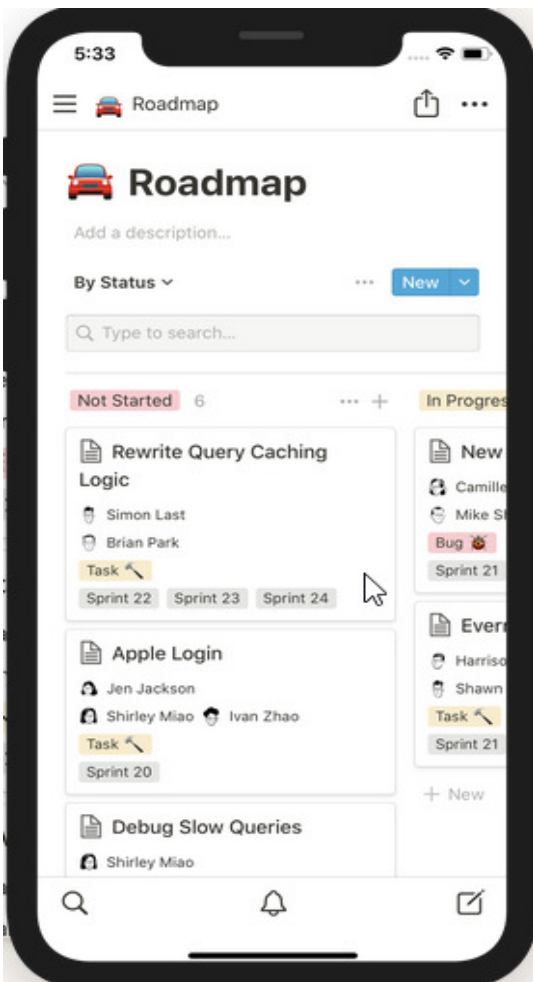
5:33

🚘 Roadmap

🚘 Roadmap

Add a description...

By Status ⌄

··· New ⌄

Type to search...

Not Started 6 ··· +

Rewrite Query Caching Logic

Simon Last

Brian Park

Task 🔨

Sprint 22 Sprint 23 Sprint 24

Apple Login

Jen Jackson

Shirley Miao Ivan Zhao

Task 🔨

Sprint 20

Debug Slow Queries

Shirley Miao

In Progres

New

Camille

Mike S

Bug 🐞

Sprint 21

Everr

Harriso

Shawn

Task 🔨

Sprint 21

+ New